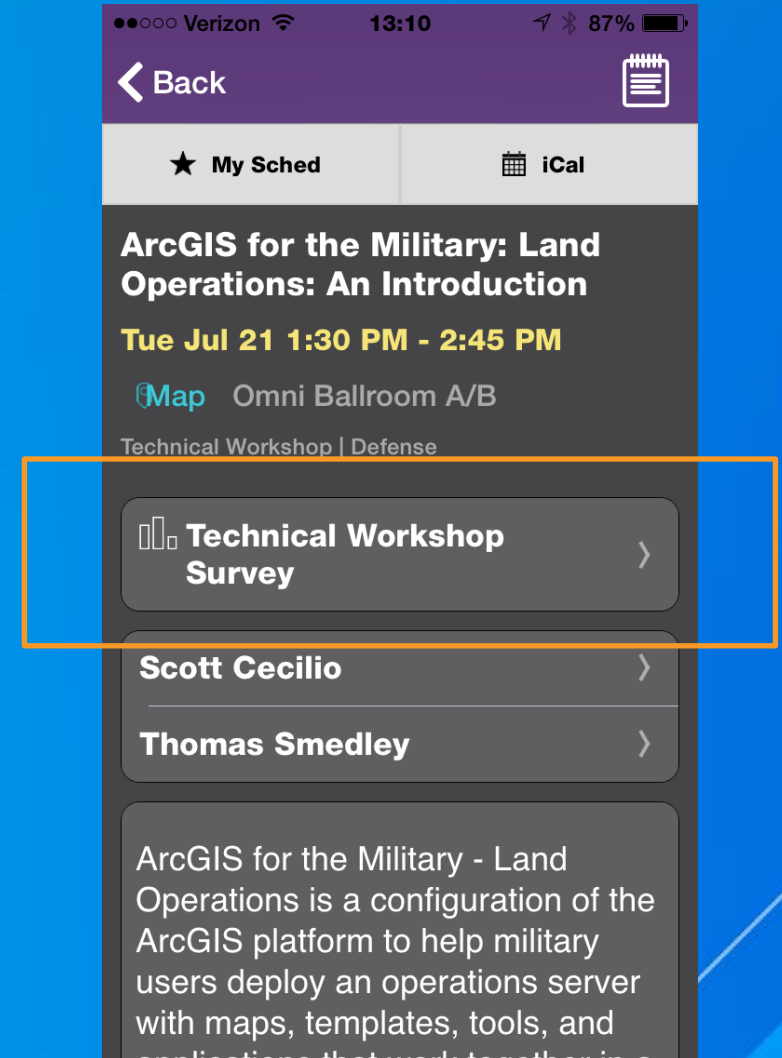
●●○○○ Verizon 13:10 87%

Back

My Sched

iCal

ArcGIS for the Military: Land Operations: An Introduction

Tue Jul 21 1:30 PM - 2:45 PM

Map Omni Ballroom A/B

Technical Workshop | Defense

Technical Workshop Survey

Scott Cecilio

Thomas Smedley

ArcGIS for the Military - Land Operations is a configuration of the ArcGIS platform to help military users deploy an operations server with maps, templates, tools, and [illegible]